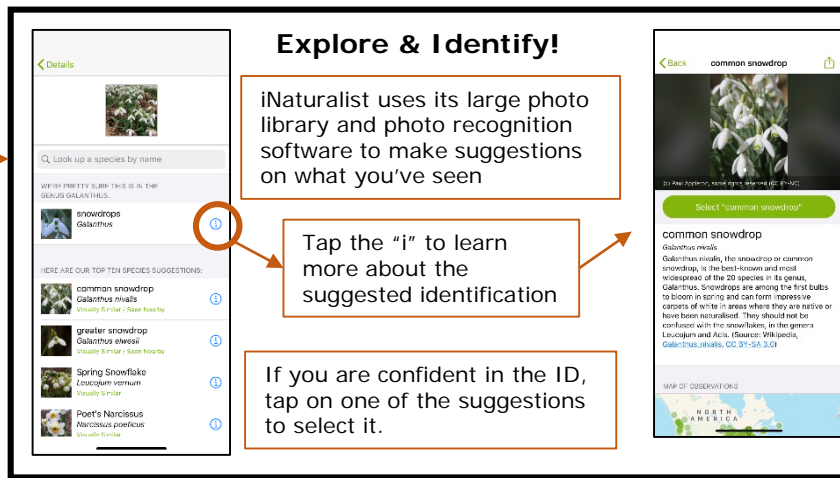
Explore & Identify!

Details

Look up a species by name

WE'RE PRETTY SURE THIS IS IN THE GENUS GALANTHUS.

snowdrops
Galanthus

HERE ARE OUR TOP TEN SPECIES SUGGESTIONS:

common snowdrop
Galanthus nivalis
Visually Similar | Seen Nearby

greater snowdrop
Galanthus elwesii
Visually Similar | Seen Nearby

Spring Snowflake
Leucojum vernum
Visually Similar

Poet's Narcissus
Narcissus poeticus
Visually Similar

iNaturalist uses its large photo library and photo recognition software to make suggestions on what you've seen

Tap the "i" to learn more about the suggested identification

If you are confident in the ID, tap on one of the suggestions to select it.

Back common snowdrop

(c) Paul Appleton, some rights reserved (CC BY-NC)

Select "common snowdrop"

common snowdrop
Galanthus nivalis
Galanthus nivalis, the snowdrop or common snowdrop, is the best-known and most widespread of the 20 species in its genus, Galanthus. Snowdrops are among the first bulbs to bloom in spring and can form impressive carpets of white in areas where they are native or have been naturalised. They should not be confused with the snowflakes, in the genera Leucojum and Acis. (Source: Wikipedia, Galanthus_nivalis, CC BY-SA 3.0)

MAP OF OBSERVATIONS

NORTH AMERICA